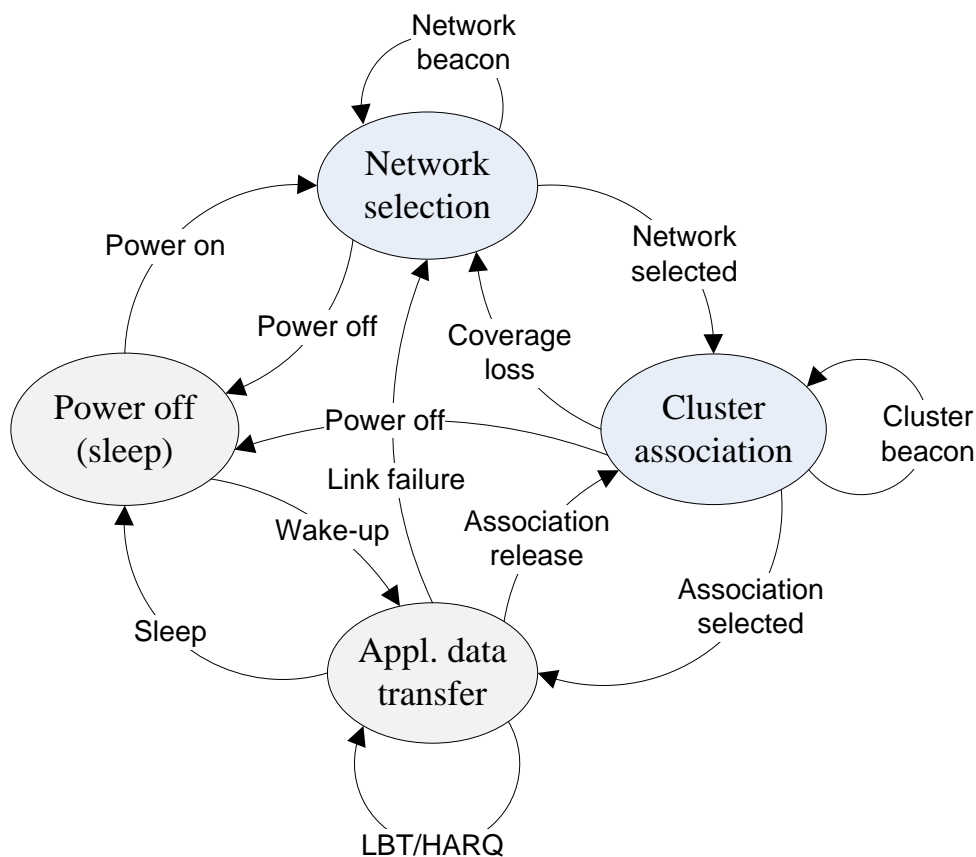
Network beacon

Network selection

Power on

Network selected

Power off

Coverage loss

Power off (sleep)

Power off

Cluster association

Cluster beacon

Link failure

Wake-up

Association release

Association selected

Sleep

Appl. data transfer

LBT/HARQ